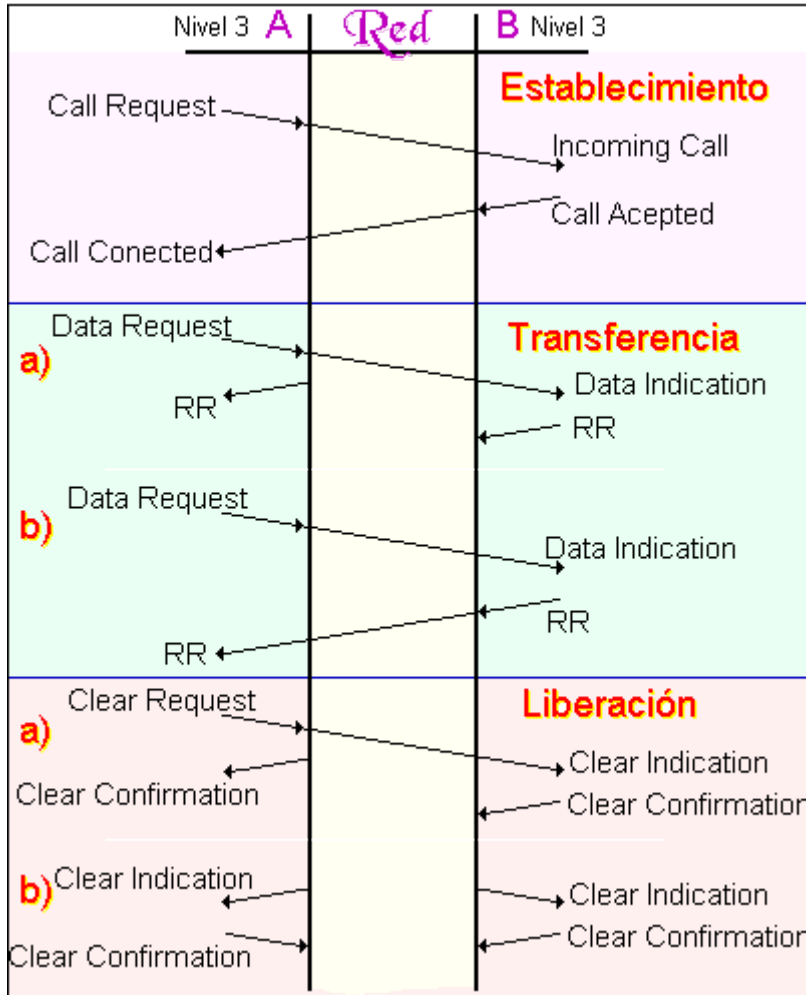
Nivel 3 A

Red

B Nivel 3

Establecimiento

Call Request

Incoming Call

Call Acepted

Call Conected

Transferencia

a)

Data Request

Data Indication

RR

RR

b)

Data Request

Data Indication

RR

RR

Liberación

a)

Clear Request

Clear Indication

Clear Confirmation

Clear Confirmation

b)

Clear Indication

Clear Indication

Clear Confirmation

Clear Confirmation